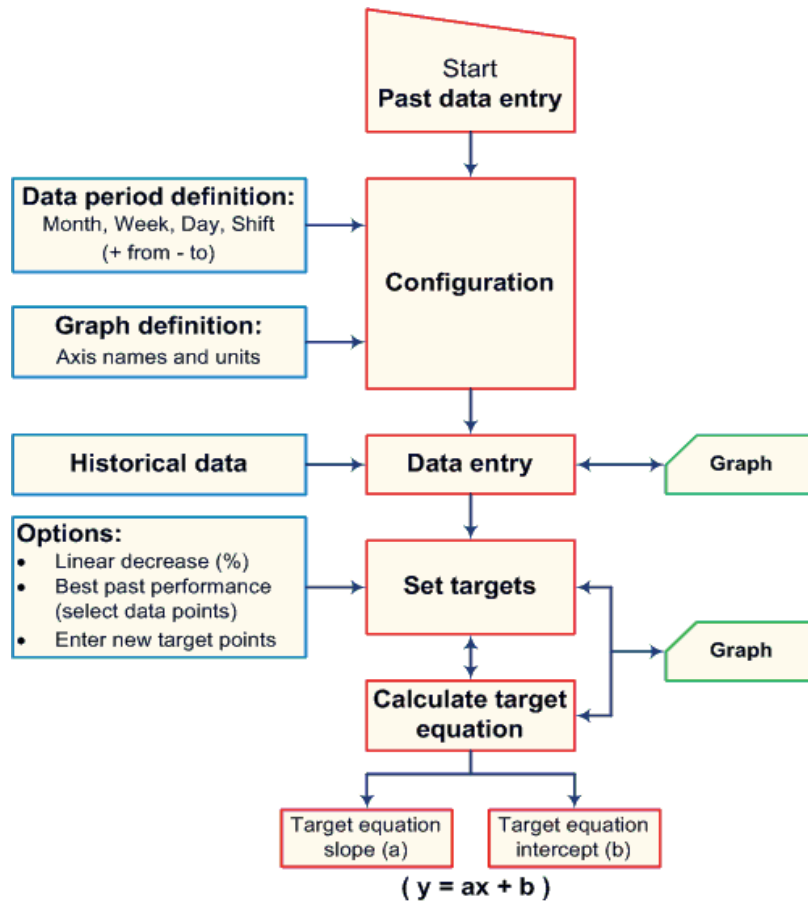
Start
Past data entry

Data period definition:
Month, Week, Day, Shift
(+ from - to)

Configuration

Graph definition:
Axis names and units

Historical data

Data entry

Graph

Options:
- Linear decrease (%)
- Best past performance (select data points)
- Enter new target points

Set targets

Graph

Calculate target equation

Target equation slope (a)

Target equation intercept (b)

( y = ax + b )